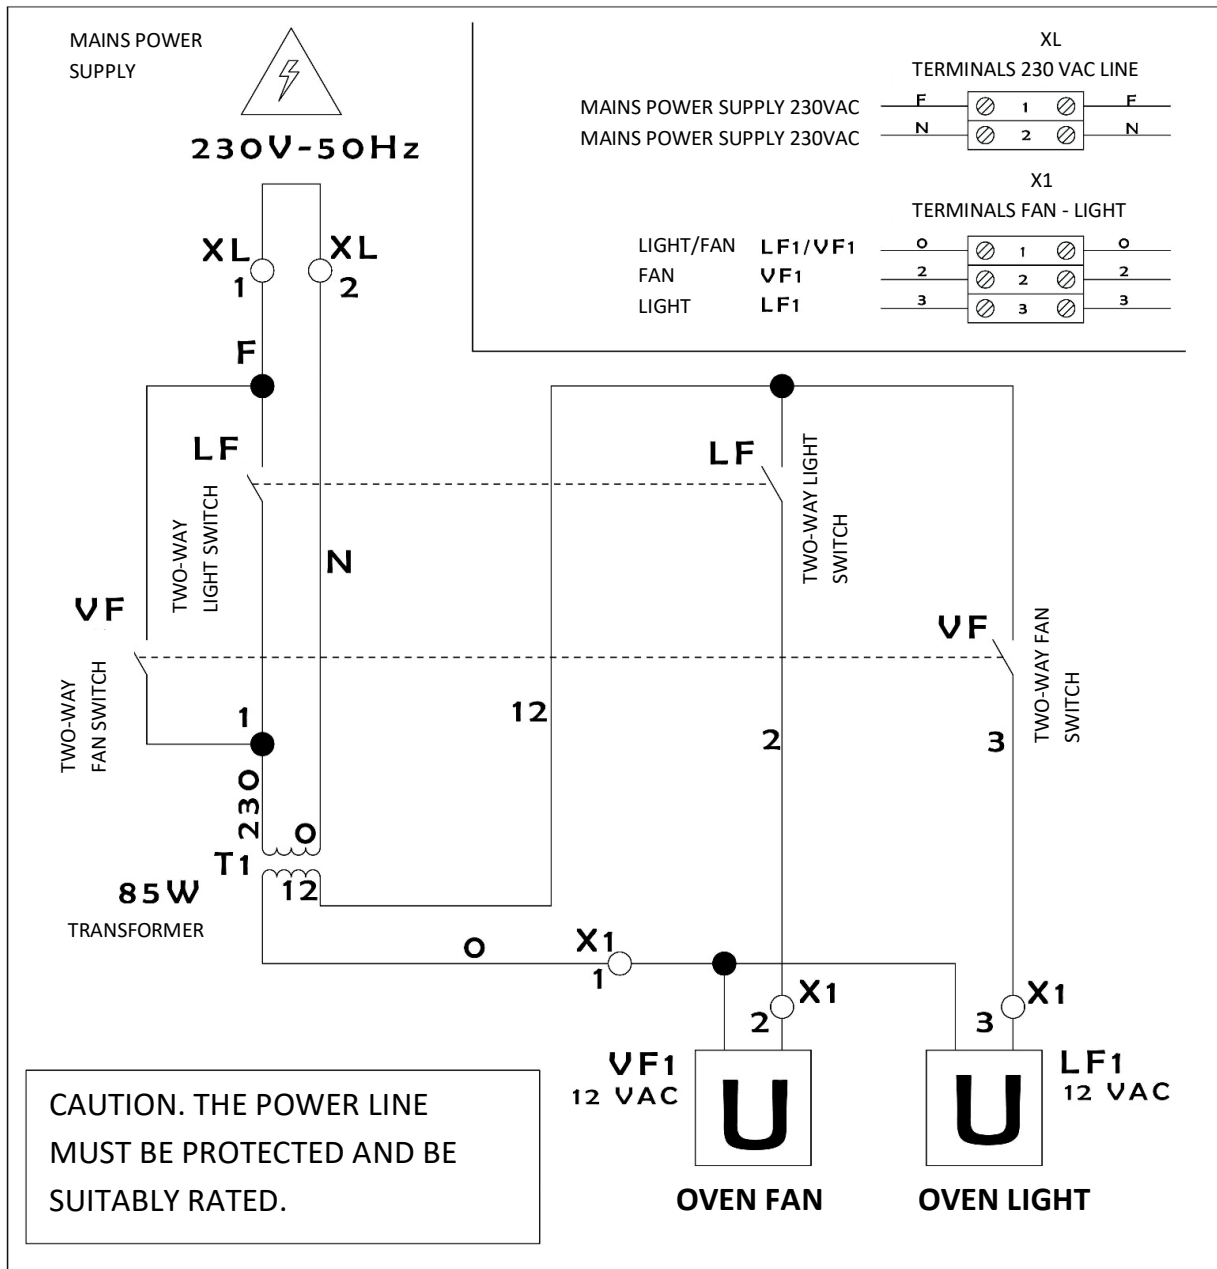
MAINS POWER SUPPLY

230V-50Hz

XL
TERMINALS 230 VAC LINE

MAINS POWER SUPPLY 230VAC F 1 F
MAINS POWER SUPPLY 230VAC N 2 N

X1
TERMINALS FAN - LIGHT

LIGHT/FAN LF1/VF1 0 1 0
FAN VF1 2 2 2
LIGHT LF1 3 3 3

XL 1
XL 2

F

LF

TWO-WAY LIGHT SWITCH

N

VF

TWO-WAY FAN SWITCH

1

230

0

T1

85W

TRANSFORMER

12

12

LF

TWO-WAY LIGHT SWITCH

VF

TWO-WAY FAN SWITCH

2

3

0

X1 1

2 X1

3 X1

VF1 12 VAC

LF1 12 VAC

U

U

OVEN FAN

OVEN LIGHT

CAUTION. THE POWER LINE MUST BE PROTECTED AND BE SUITABLY RATED.